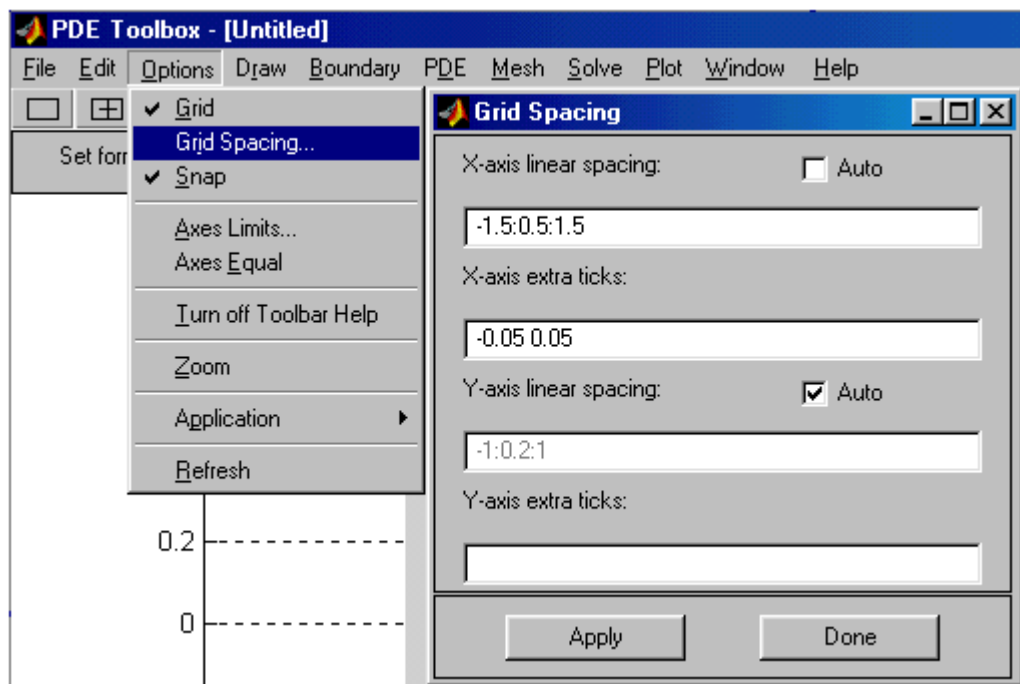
PDE Toolbox - [Untitled]

File Edit Options Draw Boundary PDE Mesh Solve Plot Window Help

Set forr

✔ Grid
Grid Spacing...
✔ Snap

Axes Limits...
Axes Equal

Turn off Toolbar Help

Zoom

Application

Refresh

0.2

0

Grid Spacing

X-axis linear spacing: Auto

-1.5:0.5:1.5

X-axis extra ticks:

-0.05 0.05

Y-axis linear spacing: ☑ Auto

-1:0.2:1

Y-axis extra ticks:

Apply Done